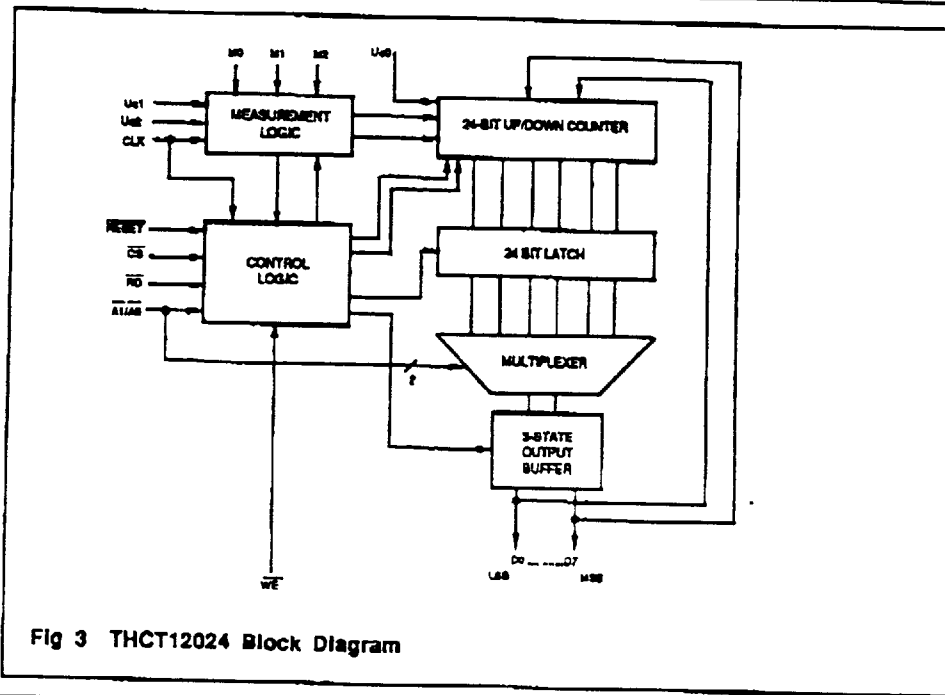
M0
M1
M2
Ue0
Ue1
Ue2
CLK
MEASUREMENT LOGIC
24-BIT UP/DOWN COUNTER
$\overline{RESET}$
$\overline{CS}$
$\overline{RD}$
$\overline{A1/A0}$
CONTROL LOGIC
24 BIT LATCH
MULTIPLEXER
2
3-STATE OUTPUT BUFFER
$\overline{WE}$
D0 ....... D7
LSB
MSB

Fig 3 THCT12024 Block Diagram